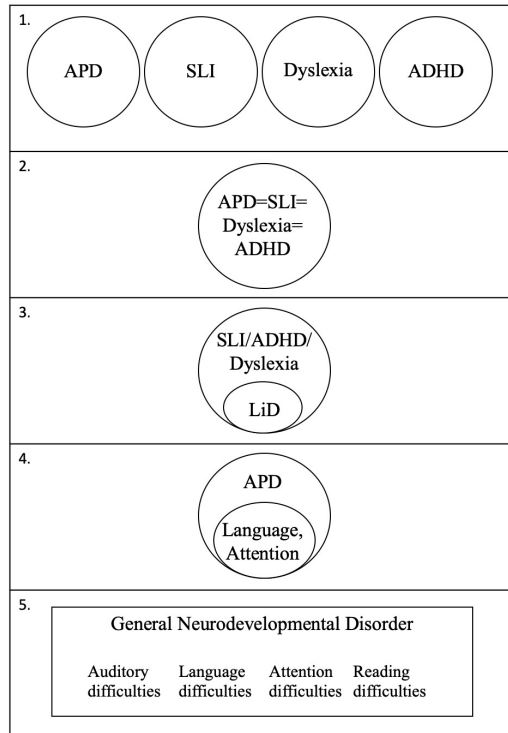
1.

APD

SLI

Dyslexia

ADHD

2.

APD=SLI= Dyslexia= ADHD

3.

SLI/ADHD/ Dyslexia

LiD

4.

APD

Language, Attention

5.

General Neurodevelopmental Disorder

Auditory difficulties

Language difficulties

Attention difficulties

Reading difficulties